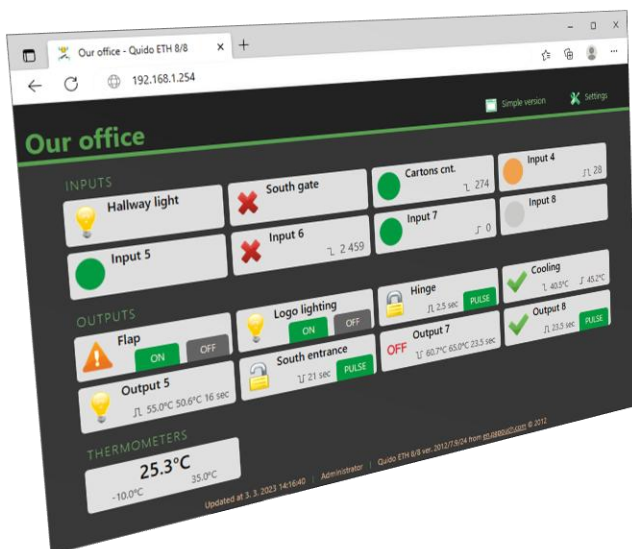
Our office - Quido ETH 8/8

192.168.1.254

Simple version

Settings

Our office

INPUTS

Hallway light

South gate

Cartons cnt.

274

Input 4

28

Input 7

0

Input 8

Input 5

Input 6

2 459

OUTPUTS

Flap

ON

OFF

Logo lighting

ON

OFF

Hinge

2.5 sec

PULSE

Cooling

40.5°C

45.2°C

Output 8

23.5 sec

PULSE

South entrance

21 sec

PULSE

OFF

Output 7

60.7°C 65.0°C 23.5 sec

Output 5

55.0°C 50.6°C 16 sec

THERMOMETERS

25.3°C

-10.0°C

35.0°C

Updated at 3. 3. 2023 14:16:40 | Administrator | Quido ETH 8/8 ver. 2012/7.8/24 from en.papouch.com © 2012